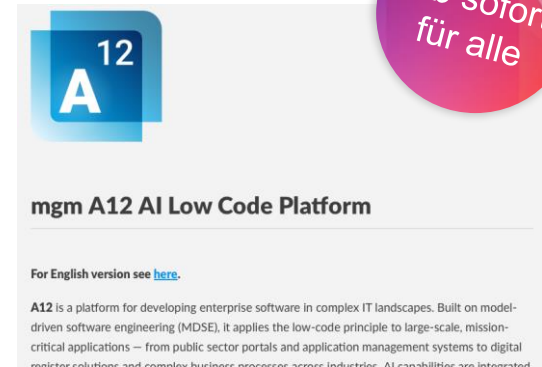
A 12

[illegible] sofor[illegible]
für alle

mgm A12 AI Low Code Platform

For English version see here.

A12 is a platform for developing enterprise software in complex IT landscapes. Built on model-driven software engineering (MDSE), it applies the low-code principle to large-scale, mission-critical applications — from public sector portals and application management systems to digital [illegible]